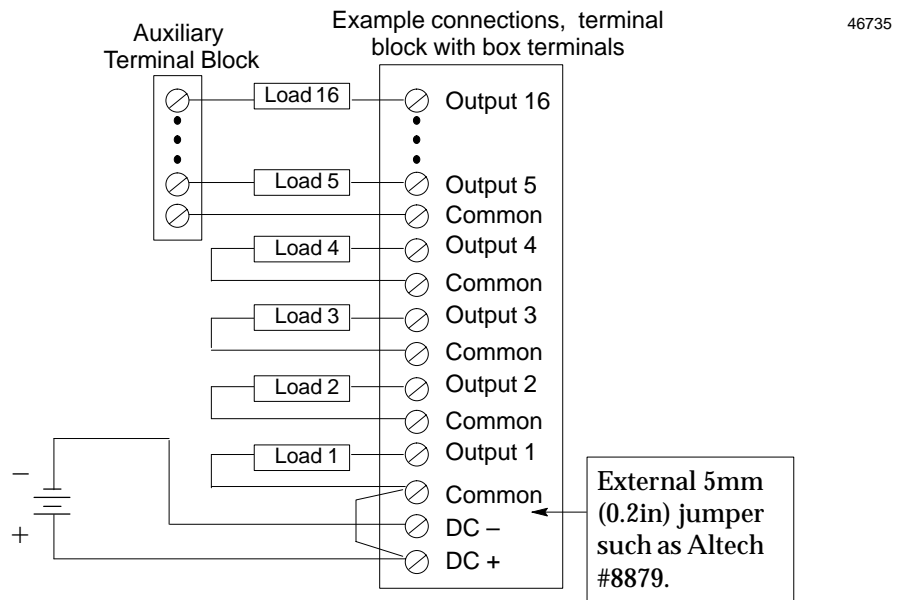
Auxiliary Terminal Block

Example connections, terminal block with box terminals

46735

Load 16

Output 16

Load 5

Output 5

Common

Load 4

Output 4

Common

Load 3

Output 3

Common

Load 2

Output 2

Common

Load 1

Output 1

Common

DC –

DC +

–

+

External 5mm (0.2in) jumper such as Altech #8879.